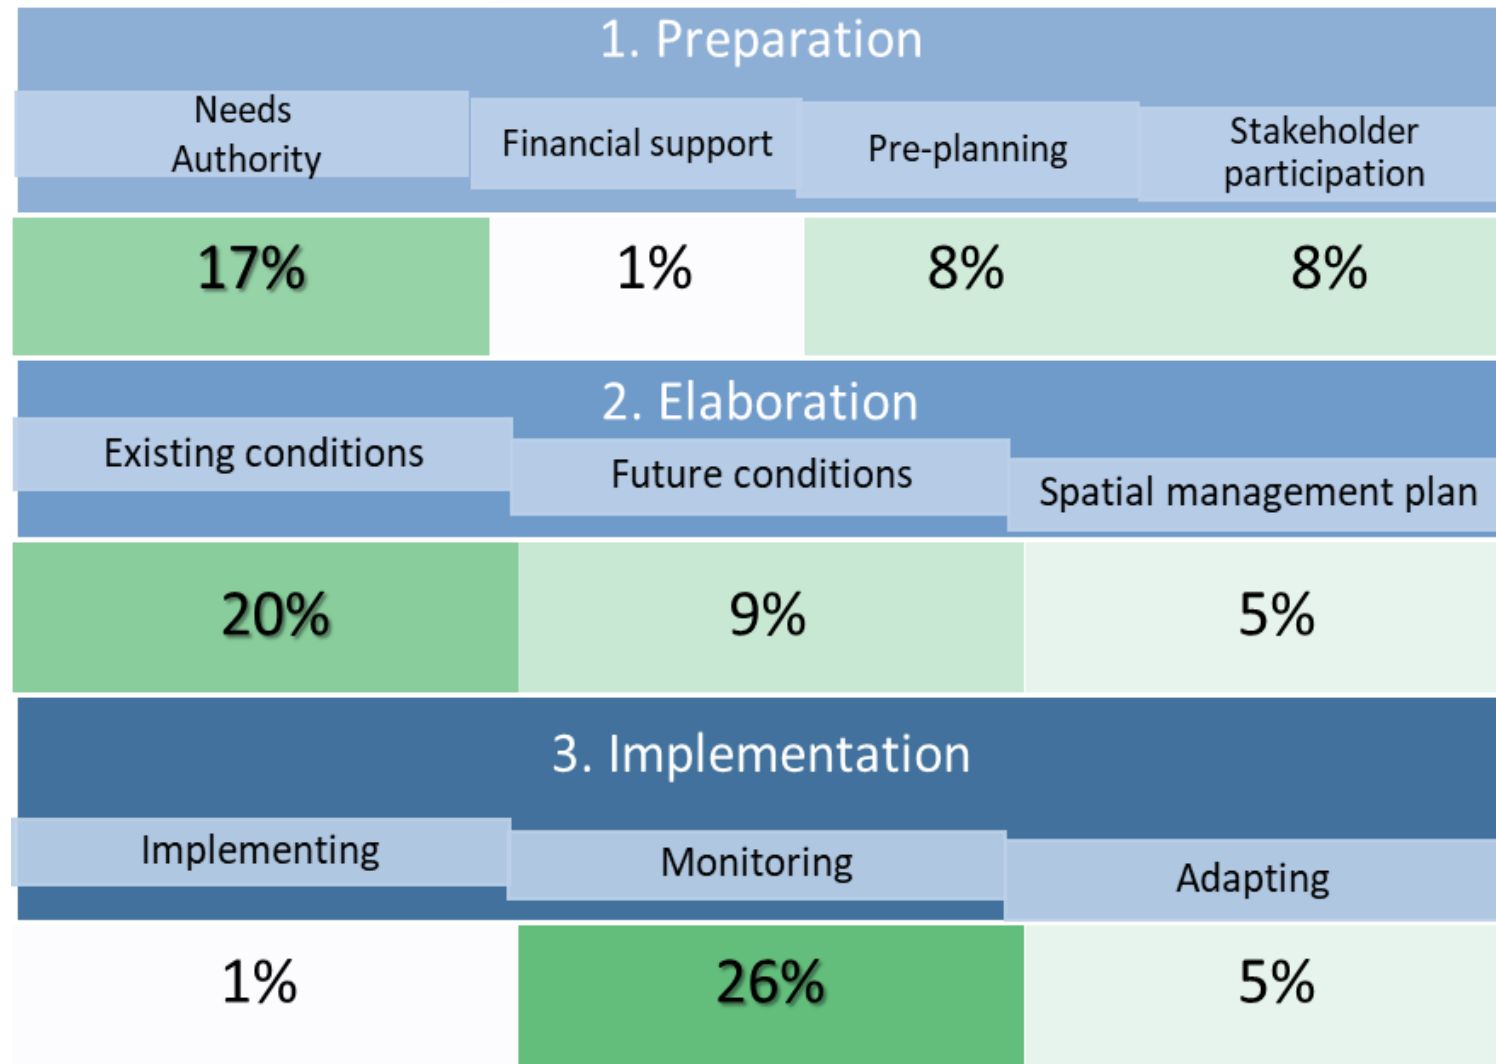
1. Preparation

| Needs Authority | Financial support | Pre-planning | Stakeholder participation |
|---|---|---|---|
| 17% | 1% | 8% | 8% |

2. Elaboration

| Existing conditions | Future conditions | Spatial management plan |
|---|---|---|
| 20% | 9% | 5% |

3. Implementation

| Implementing | Monitoring | Adapting |
|---|---|---|
| 1% | 26% | 5% |